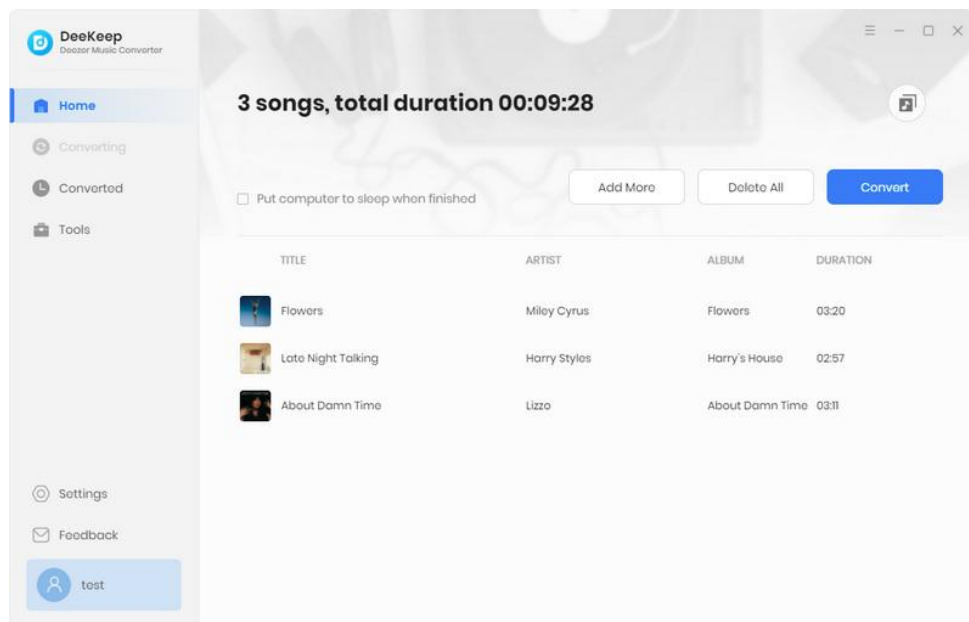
DeeKeep
Deezer Music Converter

Home
Converting
Converted
Tools

3 songs, total duration 00:09:28

Put computer to sleep when finished

Add More
Delete All
Convert

| TITLE | ARTIST | ALBUM | DURATION |
|---|---|---|---|
| Flowers | Miley Cyrus | Flowers | 03:20 |
| Late Night Talking | Harry Styles | Harry's House | 02:57 |
| About Damn Time | Lizzo | About Damn Time | 03:11 |

Settings
Feedback
test